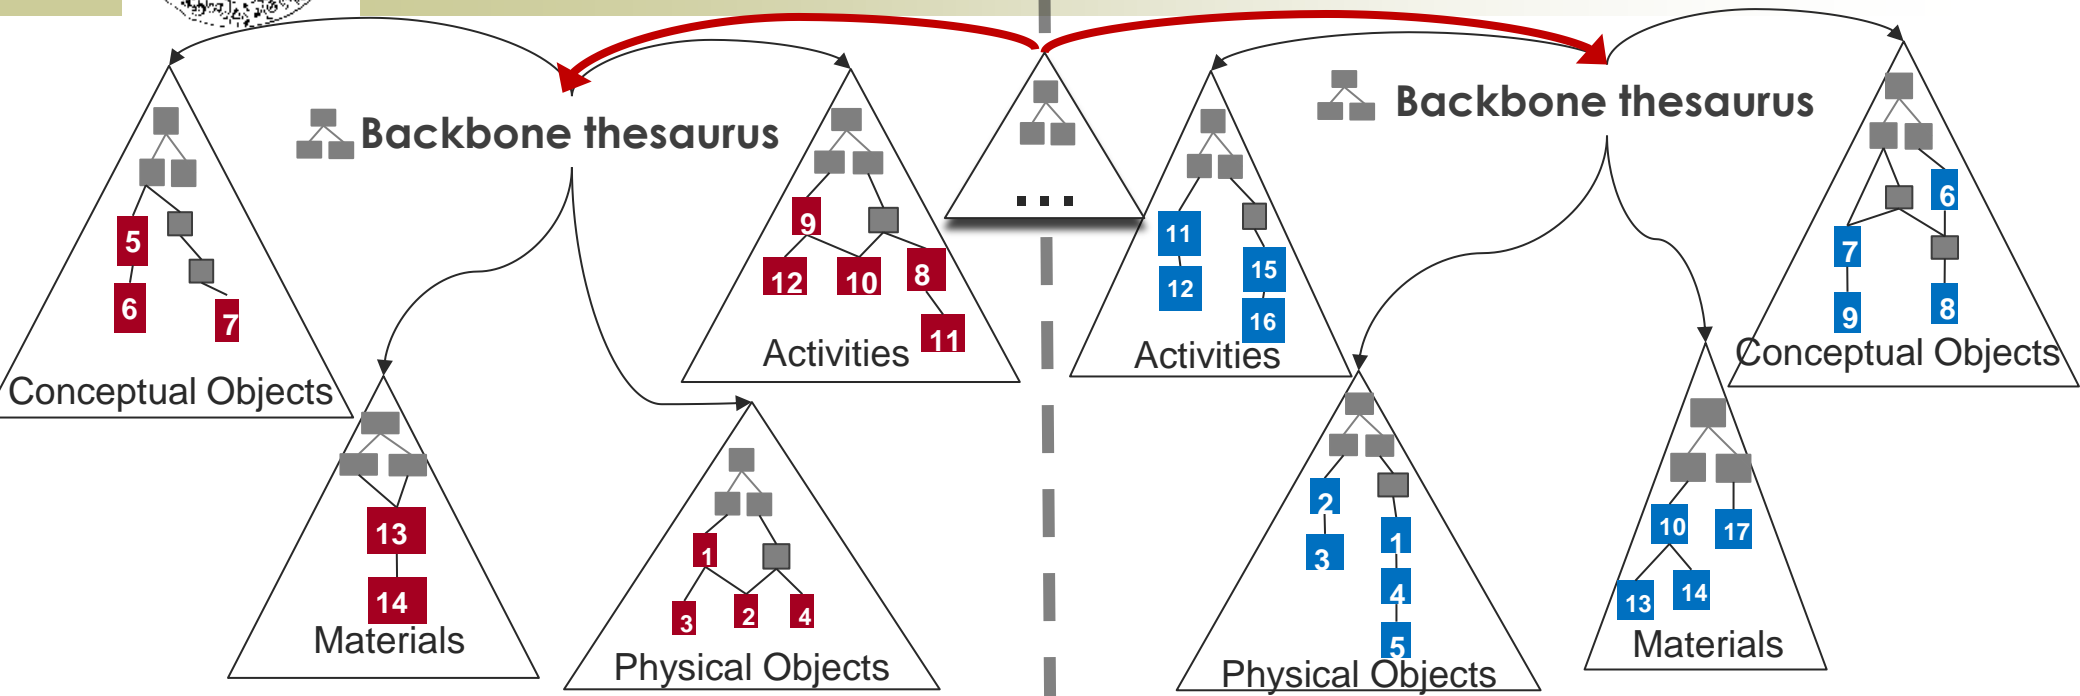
Backbone thesaurus

5
6
7
Conceptual Objects

9
12
10
8
11
Activities

13
14
Materials

1
3
2
4
Physical Objects

...

Backbone thesaurus

11
12
15
16
Activities

6
7
9
8
Conceptual Objects

2
3
1
4
5
Physical Objects

10
17
13
14
Materials